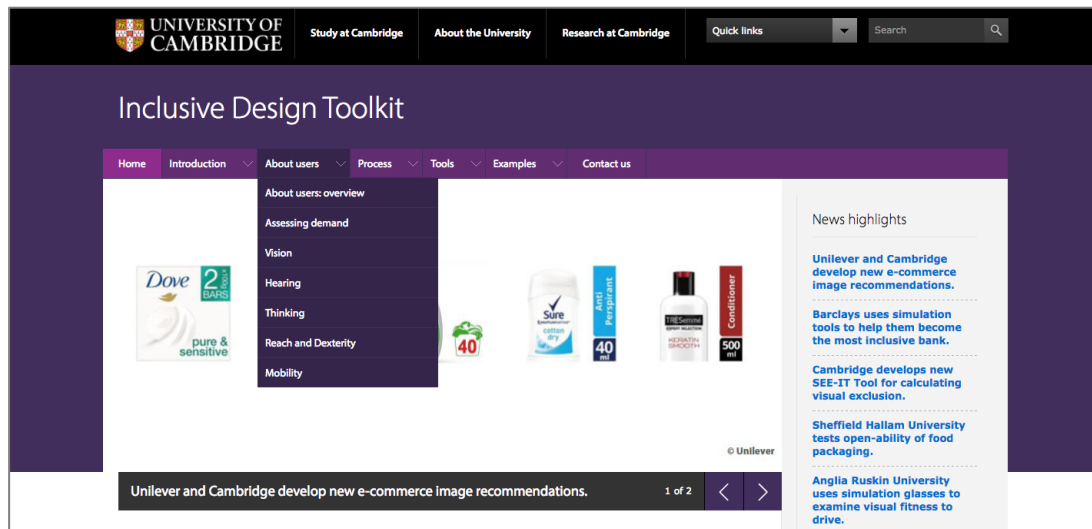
UNIVERSITY OF CAMBRIDGE

Study at Cambridge
About the University
Research at Cambridge
Quick links
Search

Inclusive Design Toolkit

Home
Introduction
About users
Process
Tools
Examples
Contact us

About users: overview
Assessing demand
Vision
Hearing
Thinking
Reach and Dexterity
Mobility

Dove 2 BARS pure & sensitive
40
Sure cotton dry Anti Perspirant 40 ml
TRESemmé KERATIN SMOOTH Conditioner 500 ml

© Unilever

Unilever and Cambridge develop new e-commerce image recommendations.
1 of 2

News highlights

Unilever and Cambridge develop new e-commerce image recommendations.

Barclays uses simulation tools to help them become the most inclusive bank.

Cambridge develops new SEE-IT Tool for calculating visual exclusion.

Sheffield Hallam University tests open-ability of food packaging.

Anglia Ruskin University uses simulation glasses to examine visual fitness to drive.